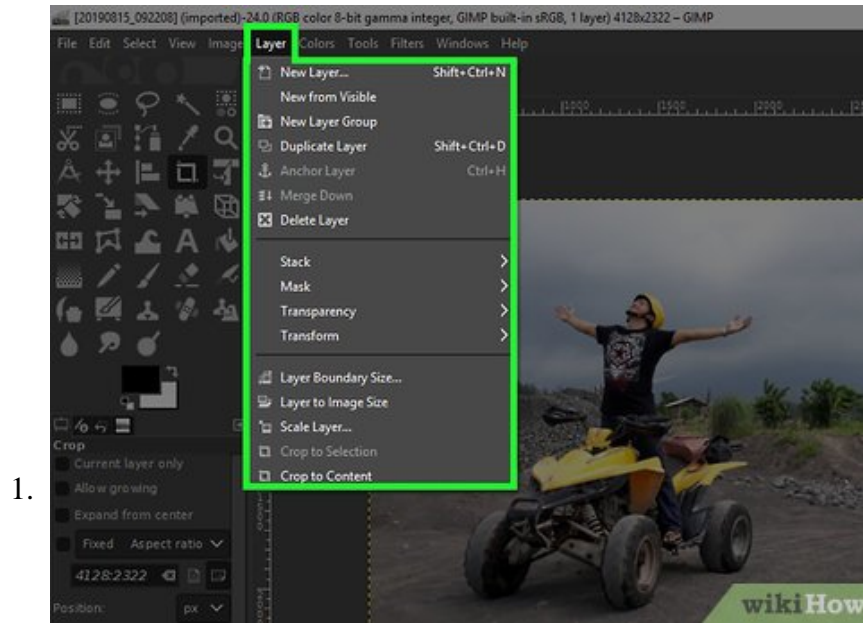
[20190815_092208] (imported)-24.0 (RGB color 8-bit gamma integer, GIMP built-in sRGB, 1 layer) 4128x2322 – GIMP

File Edit Select View Image Layer Colors Tools Filters Windows Help

New Layer... Shift+Ctrl+N
New from Visible
New Layer Group
Duplicate Layer Shift+Ctrl+D
Anchor Layer Ctrl+H
Merge Down
Delete Layer
Stack
Mask
Transparency
Transform
Layer Boundary Size...
Layer to Image Size
Scale Layer...
Crop to Selection
Crop to Content

1000 1500 2000

Crop
Current layer only
Allow growing
Expand from center
Fixed Aspect ratio
4128:2322
Position: px

1.

wikiHow